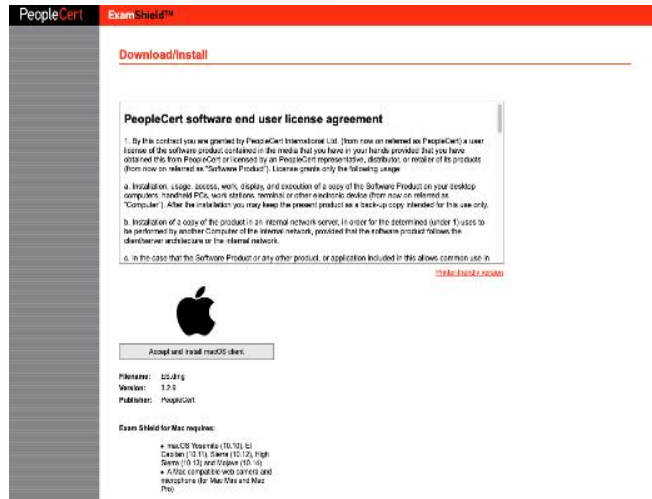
PeopleCert ExamShield™

Download/Install

PeopleCert software end user license agreement

1. By this contract you are granted by PeopleCert International Ltd. (from now on referred as PeopleCert) a user licensee of the software product contained in the media that you have in your hands provided that you have obtained this from PeopleCert or licensed by an PeopleCert representative, distributor, or retailer of its products (from now on referred as "Software Product"). License grants only the following usage:

a. Installation, usage, access, work, display, and execution of a copy of the Software Product on your desktop computers, handheld PCs, work stations, terminal or other electronic device (from now on referred as "Computer"). After the installation you may keep the present product as a back-up copy intended for this use only.

b. Installation of a copy of the product in an internal network server, in order for the determined (under 1) uses to be performed by another Computer of the internal network, provided that the software product follows the client/server architecture or the internal network.

c. In the case that the Software Product or any other product, or application included in this allows common use in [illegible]

Printer-friendly version

Accept and install macOS client

Filename: ES.dmg
Version: 3.2.9
Publisher: PeopleCert

Exam Shield for Mac requires:

• macOS Yosemite (10.10), El Capitan (10.11), Sierra (10.12), High Sierra (10.13) and Mojave (10.14)
• A Mac compatible web camera and microphone (for Mac Mini and Mac Pro)